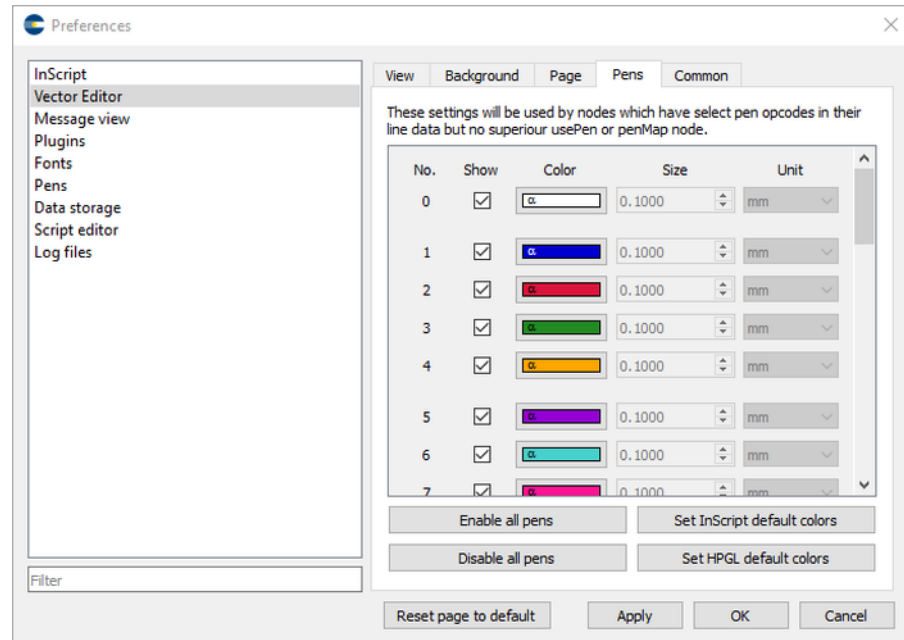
Preferences

InScript
Vector Editor
Message view
Plugins
Fonts
Pens
Data storage
Script editor
Log files

Filter

View | Background | Page | Pens | Common

These settings will be used by nodes which have select pen opcodes in their line data but no superiour usePen or penMap node.

| No. | Show | Color | Size | Unit |
|---|---|---|---|---|
| 0 | ☑ | α | 0.1000 | mm |
| 1 | ☑ | α | 0.1000 | mm |
| 2 | ☑ | α | 0.1000 | mm |
| 3 | ☑ | α | 0.1000 | mm |
| 4 | ☑ | α | 0.1000 | mm |
| 5 | ☑ | α | 0.1000 | mm |
| 6 | ☑ | α | 0.1000 | mm |
| 7 | ☑ | α | 0.1000 | mm |

Enable all pens
Set InScript default colors
Disable all pens
Set HPGL default colors

Reset page to default
Apply
OK
Cancel